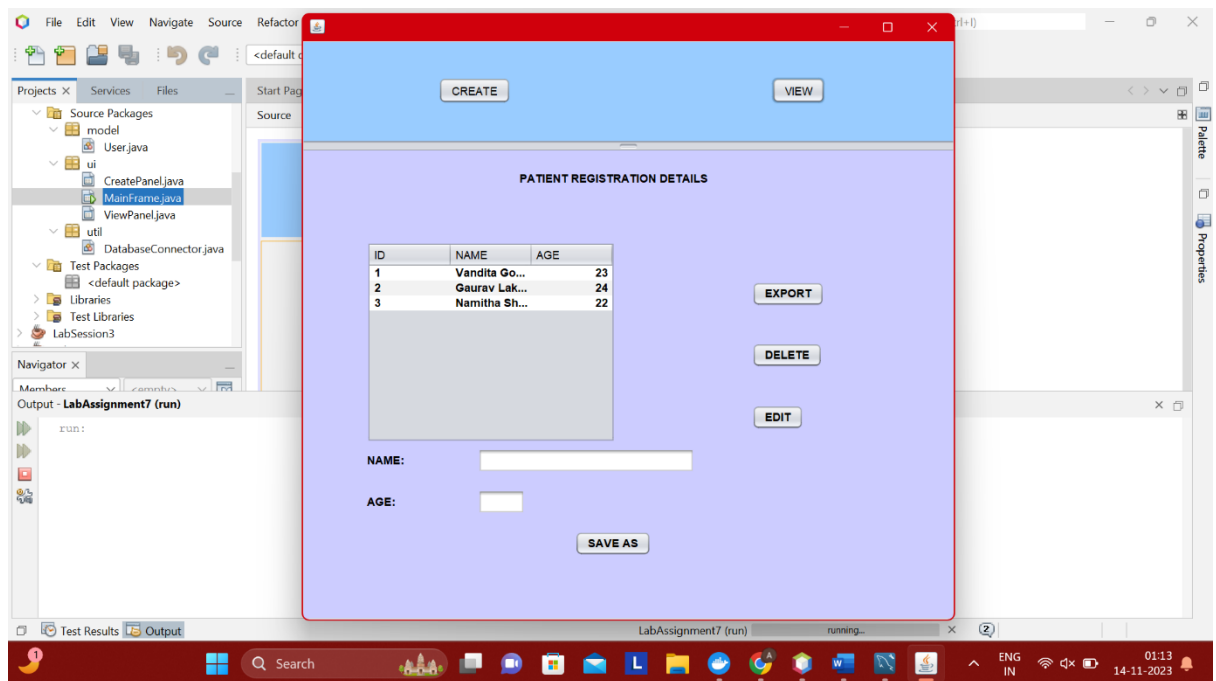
File Edit View Navigate Source Refactor

<default c

rl+I)

Projects × Services Files

Source Packages
model
User.java
ui
CreatePanel.java
MainFrame.java
ViewPanel.java
util
DatabaseConnector.java
Test Packages
<default package>
Libraries
Test Libraries
LabSession3

Navigator ×

Members <empty>

Start Pag

Source

Palette

Properties

CREATE

VIEW

PATIENT REGISTRATION DETAILS

| ID | NAME | AGE |
|---|---|---|
| 1 | Vandita Go... | 23 |
| 2 | Gaurav Lak... | 24 |
| 3 | Namitha Sh... | 22 |

EXPORT

DELETE

EDIT

NAME:

AGE:

SAVE AS

Output - LabAssignment7 (run)

run:

Test Results Output

LabAssignment7 (run) running...

Search

ENG IN

01:13
14-11-2023